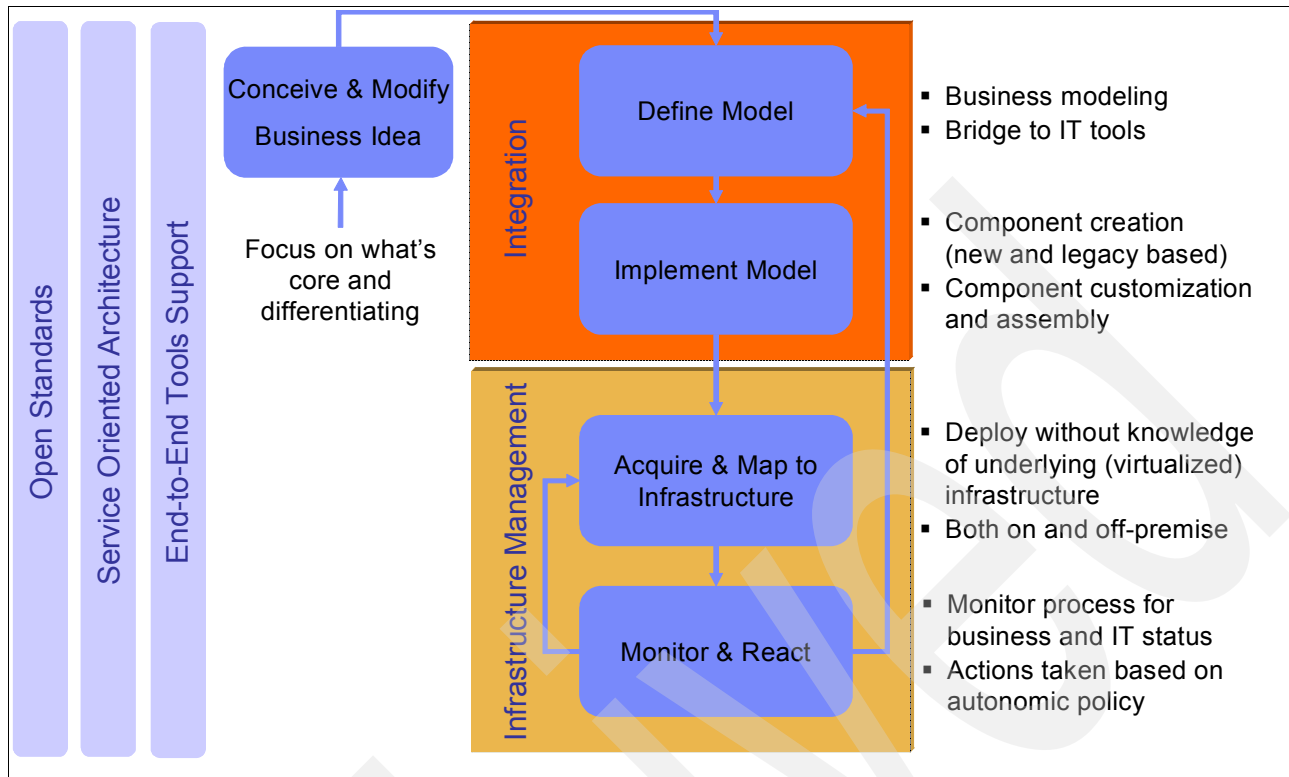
Open Standards

Service Oriented Architecture

End-to-End Tools Support

Conceive & Modify Business Idea

Focus on what's core and differentiating

Integration

Define Model

Implement Model

Infrastructure Management

Acquire & Map to Infrastructure

Monitor & React

▪ Business modeling
▪ Bridge to IT tools

▪ Component creation (new and legacy based)
▪ Component customization and assembly

▪ Deploy without knowledge of underlying (virtualized) infrastructure
▪ Both on and off-premise

▪ Monitor process for business and IT status
▪ Actions taken based on autonomic policy